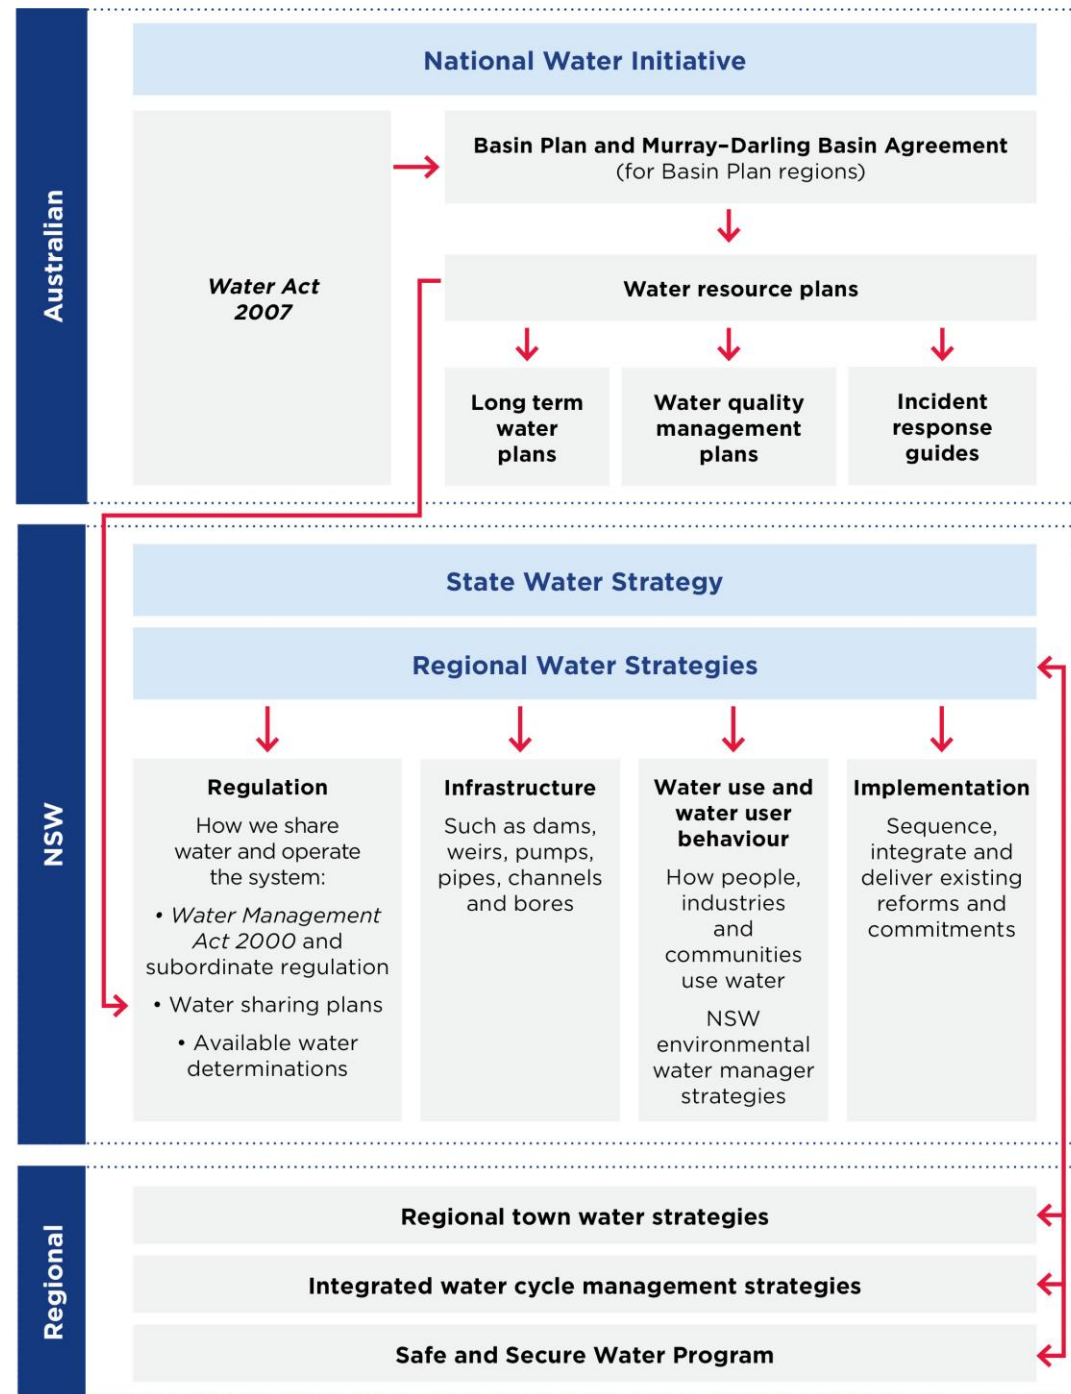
Australian

National Water Initiative

Water Act 2007

Basin Plan and Murray–Darling Basin Agreement (for Basin Plan regions)

Water resource plans

Long term water plans

Water quality management plans

Incident response guides

NSW

State Water Strategy

Regional Water Strategies

Regulation
How we share water and operate the system:
• Water Management Act 2000 and subordinate regulation
• Water sharing plans
• Available water determinations

Infrastructure
Such as dams, weirs, pumps, pipes, channels and bores

Water use and water user behaviour
How people, industries and communities use water
NSW environmental water manager strategies

Implementation
Sequence, integrate and deliver existing reforms and commitments

Regional

Regional town water strategies

Integrated water cycle management strategies

Safe and Secure Water Program